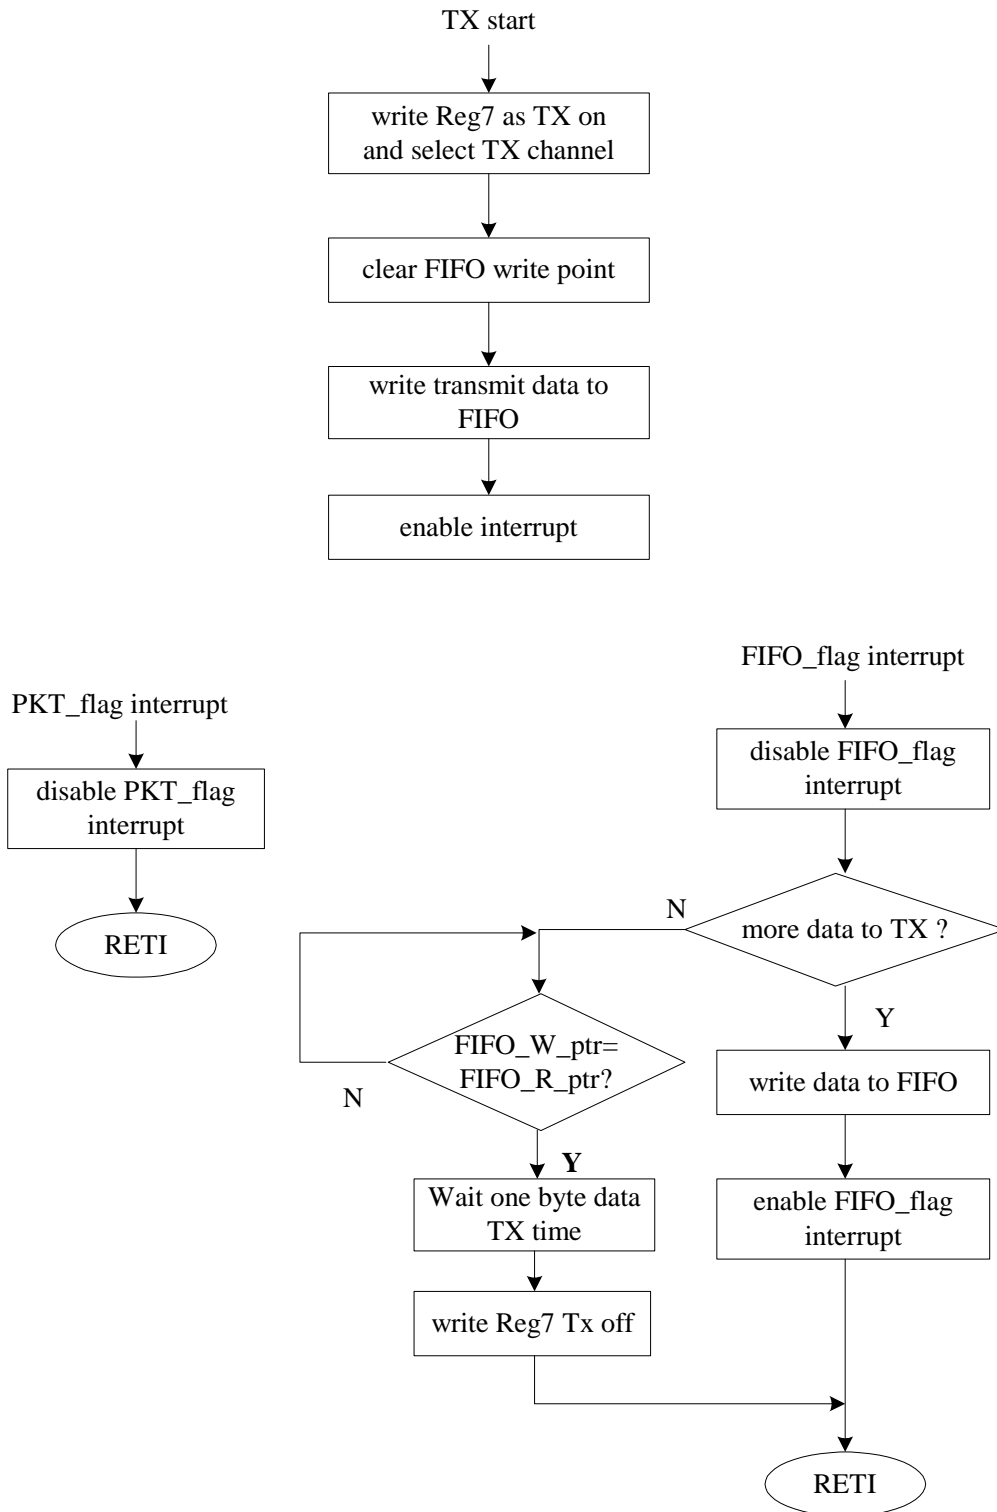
TX start

write Reg7 as TX on and select TX channel

clear FIFO write point

write transmit data to FIFO

enable interrupt

PKT_flag interrupt

disable PKT_flag interrupt

RETI

FIFO_flag interrupt

disable FIFO_flag interrupt

N

more data to TX ?

Y

FIFO_W_ptr= FIFO_R_ptr?

N

write data to FIFO

Y

Wait one byte data TX time

enable FIFO_flag interrupt

write Reg7 Tx off

RETI